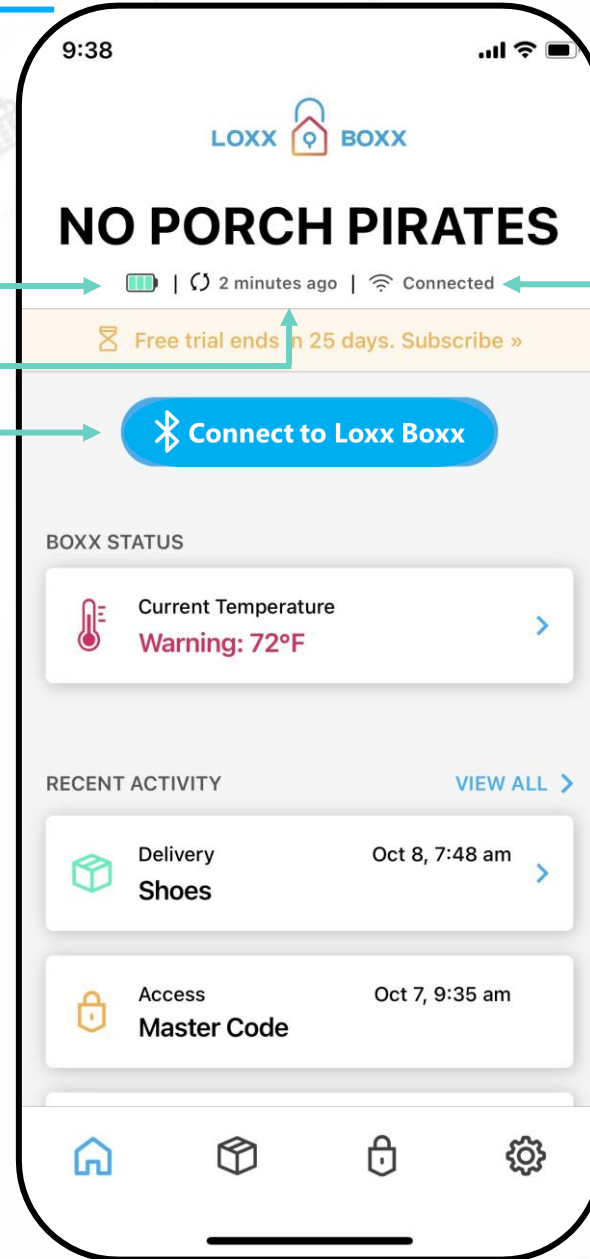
9:38

LOXX BOXX

NO PORCH PIRATES

| 2 minutes ago | Connected

Free trial ends in 25 days. Subscribe »

Connect to Loxx Boxx

BOXX STATUS

Current Temperature
Warning: 72°F

RECENT ACTIVITY
VIEW ALL

Delivery
Shoes
Oct 8, 7:48 am

Access
Master Code
Oct 7, 9:35 am